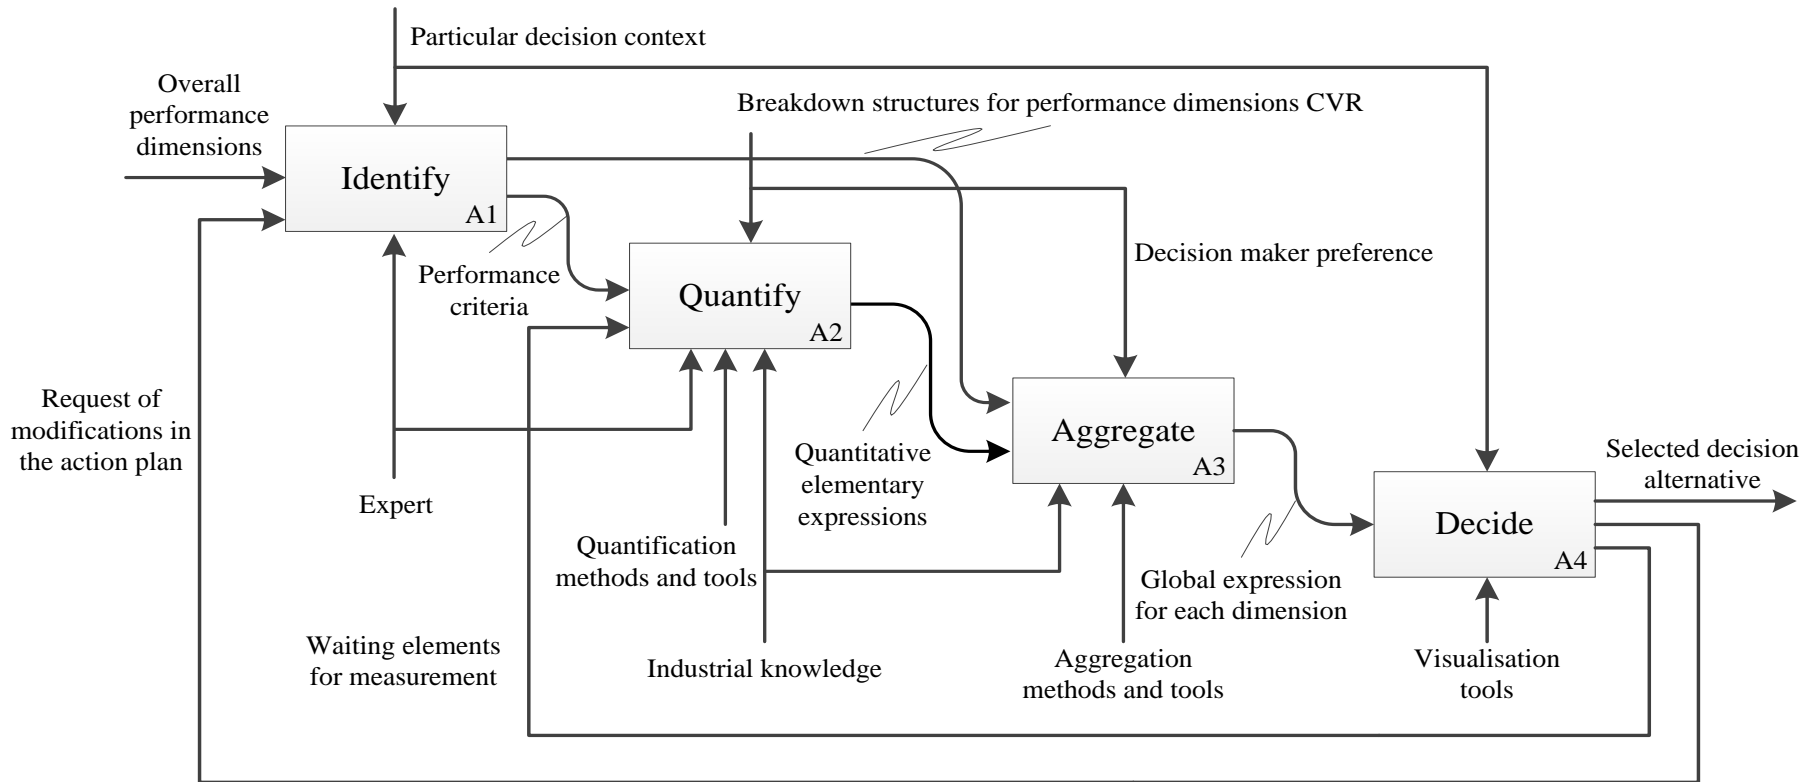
Particular decision context

Overall performance dimensions

Breakdown structures for performance dimensions CVR

Identify
A1

Decision maker preference

Performance criteria

Quantify
A2

Request of modifications in the action plan

Aggregate
A3

Quantitative elementary expressions

Selected decision alternative

Expert

Decide
A4

Quantification methods and tools

Global expression for each dimension

Waiting elements for measurement

Industrial knowledge

Aggregation methods and tools

Visualisation tools